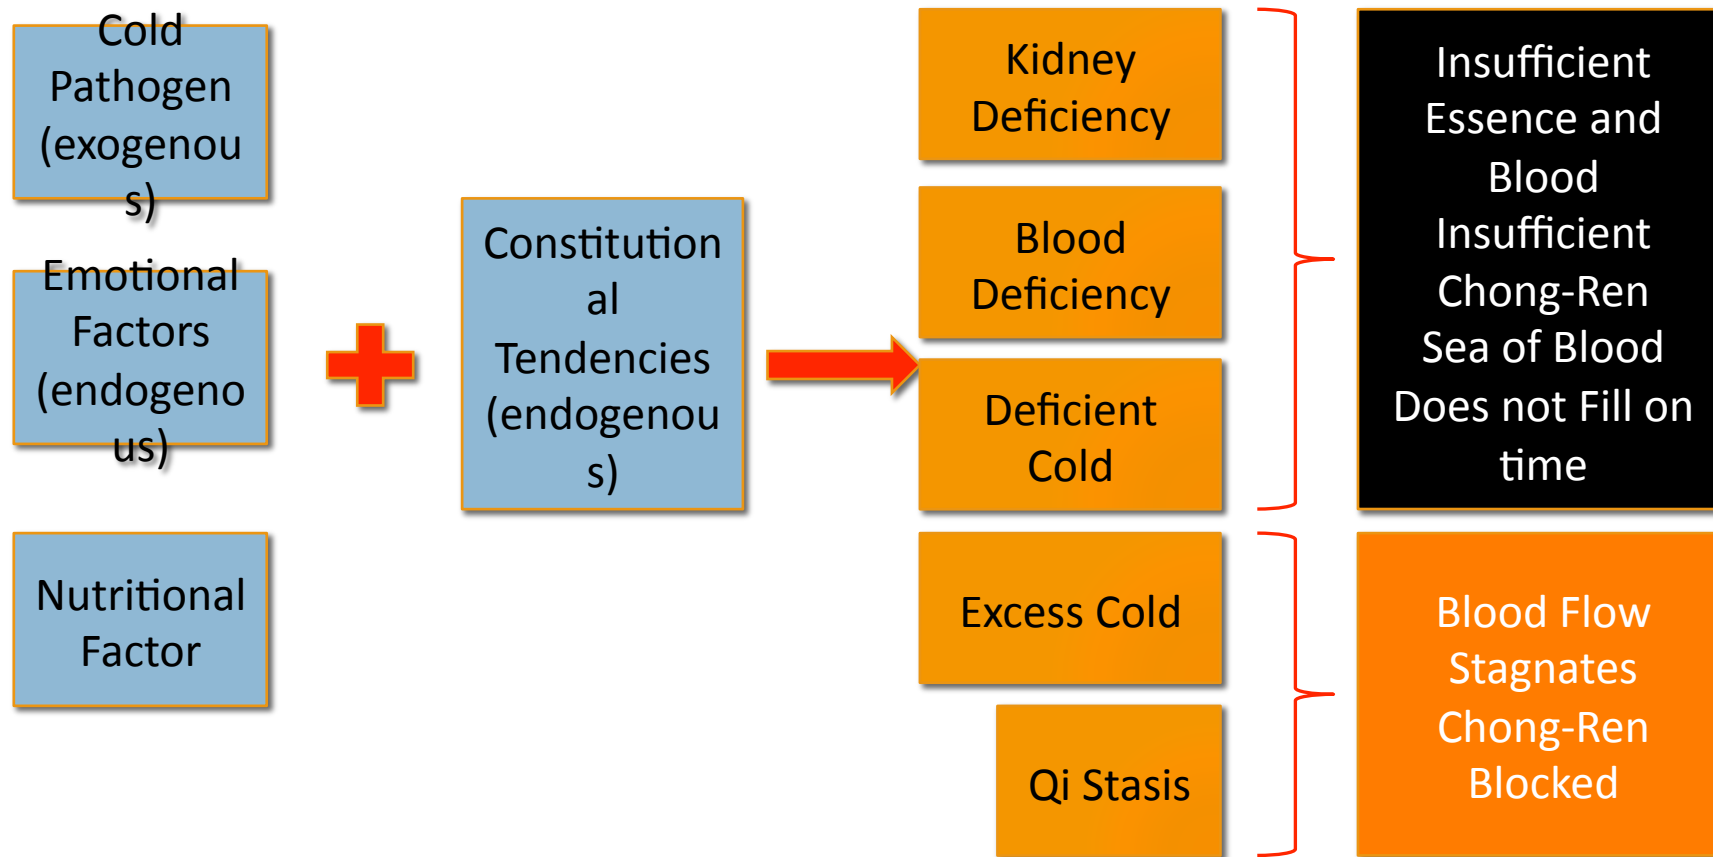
Cold Pathogen (exogenous)

Emotional Factors (endogenous)

Nutritional Factor

Constitutional Tendencies (endogenous)

Kidney Deficiency

Blood Deficiency

Deficient Cold

Excess Cold

Qi Stasis

Insufficient Essence and Blood Insufficient Chong-Ren Sea of Blood Does not Fill on time

Blood Flow Stagnates Chong-Ren Blocked